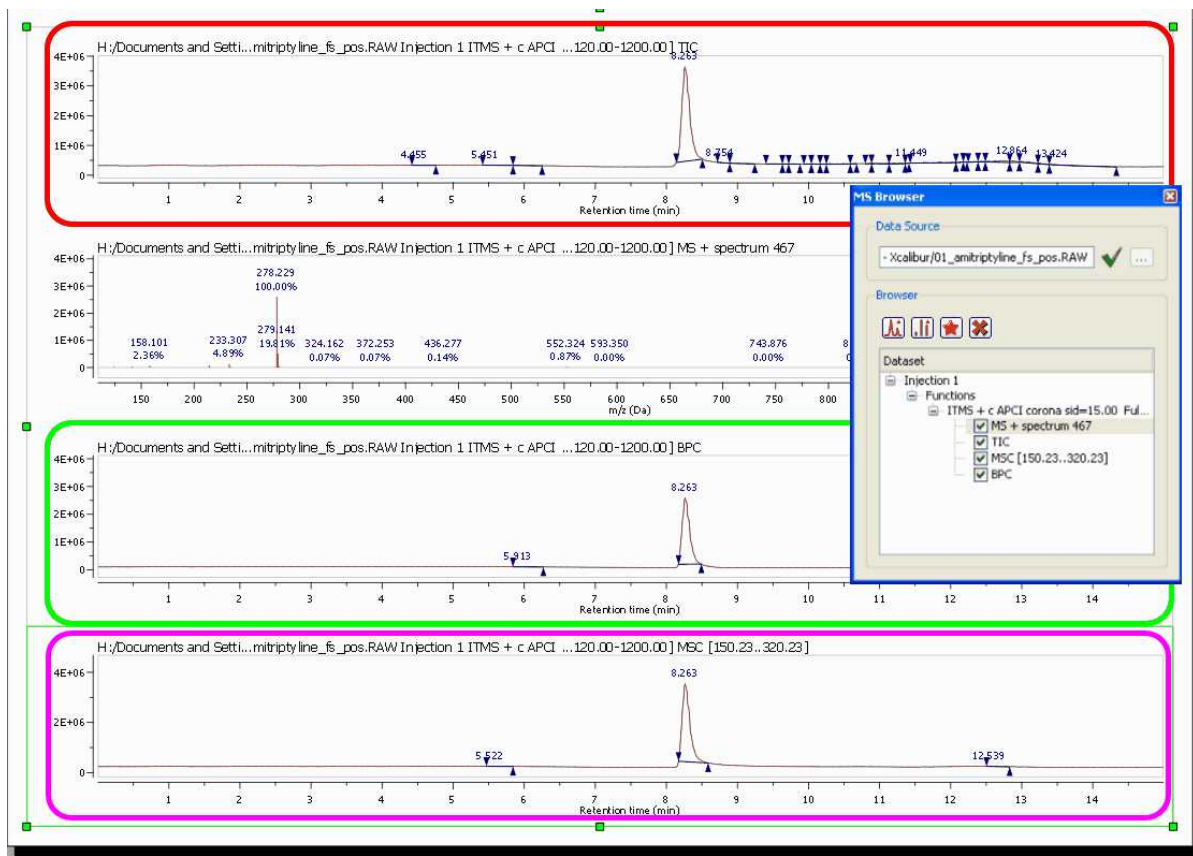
H:/Documents and Setti...mitriptyline_fs_pos.RAW Injection 1 ITMS + c APCI ...120.00-1200.00] TIC

4E+06
3E+06
2E+06
1E+06
0

8.263
4.455
5.451
8.754
11.449
12.864
13.424

1 2 3 4 5 6 7 8 9 10 11 12 13 14
Retention time (min)

H:/Documents and Setti...mitriptyline_fs_pos.RAW Injection 1 ITMS + c APCI ...120.00-1200.00] MS + spectrum 467

4E+06
3E+06
2E+06
1E+06
0

278.229
100.00%
158.101
2.36%
233.307
4.89%
279.141
19.81%
324.162
0.07%
372.253
0.07%
436.277
0.14%
552.324
0.87%
593.350
0.00%
743.876
0.00%

150 200 250 300 350 400 450 500 550 600 650 700 750 800
m/z (Da)

MS Browser

Data Source
- Xcalibur/01_amitriptyline_fs_pos.RAW
...

Browser

Dataset
Injection 1
Functions
ITMS + c APCI corona sid=15.00 Ful...
MS + spectrum 467
TIC
MSC [150.23..320.23]
BPC

H:/Documents and Setti...mitriptyline_fs_pos.RAW Injection 1 ITMS + c APCI ...120.00-1200.00] BPC

4E+06
3E+06
2E+06
1E+06
0

8.263
5.913

1 2 3 4 5 6 7 8 9 10 11 12 13 14
Retention time (min)

H:/Documents and Setti...mitriptyline_fs_pos.RAW Injection 1 ITMS + c APCI ...120.00-1200.00] MSC [150.23..320.23]

4E+06
2E+06
0

8.263
5.522
12.539

1 2 3 4 5 6 7 8 9 10 11 12 13 14
Retention time (min)